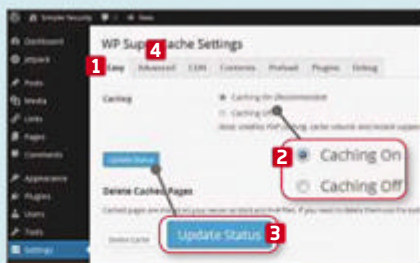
Simple Security 0 + New

Dashboard
Jetpack
Posts
Media
Links
Pages
Comments
Appearance
Plugins
Users
Tools
Settings

WP Super Cache Settings

1 Easy
4 Advanced
CDN
Contents
Preload
Plugins
Debug

Caching

Caching On (Recommended)
Caching Off

Update Status

Delete Cached Pages

2 Caching On
Caching Off

Delete Cache

Update Status 3